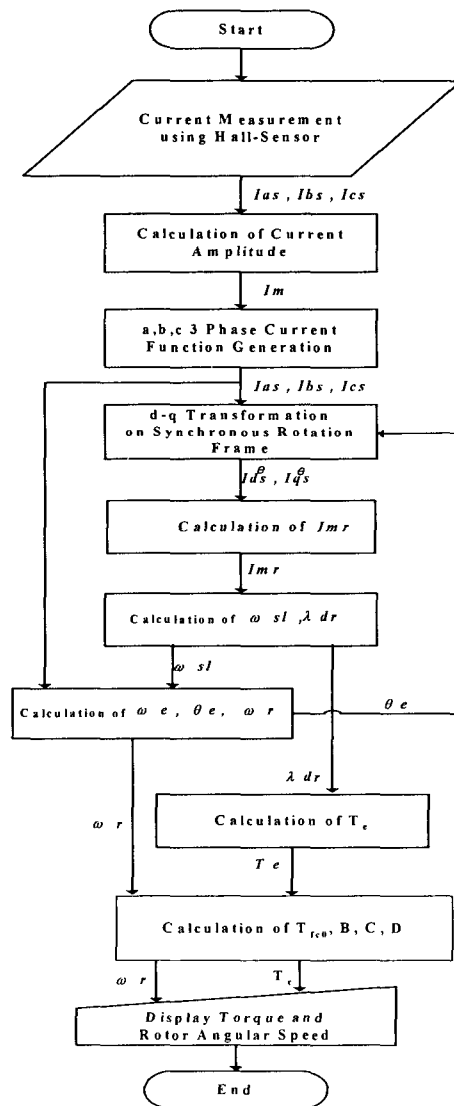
Start

Current Measurement using Hall-Sensor

$Ias$ , $Ibs$ , $Ics$

Calculation of Current Amplitude

$Im$

a,b,c 3 Phase Current Function Generation

$Ias$ , $Ibs$ , $Ics$

d-q Transformation on Synchronous Rotation Frame

$I_{ds}^{e}$ , $I_{qs}^{e}$

Calculation of $Imr$

$Imr$

Calculation of $\omega sl$ ,$\lambda dr$

$\omega sl$

Calculation of $\omega e$, $\theta e$, $\omega r$

$\theta e$

$\lambda dr$

$\omega r$

Calculation of $T_e$

$T e$

Calculation of $T_{fc0}$, B, C, D

$\omega r$

$T_e$

Display Torque and Rotor Angular Speed

End